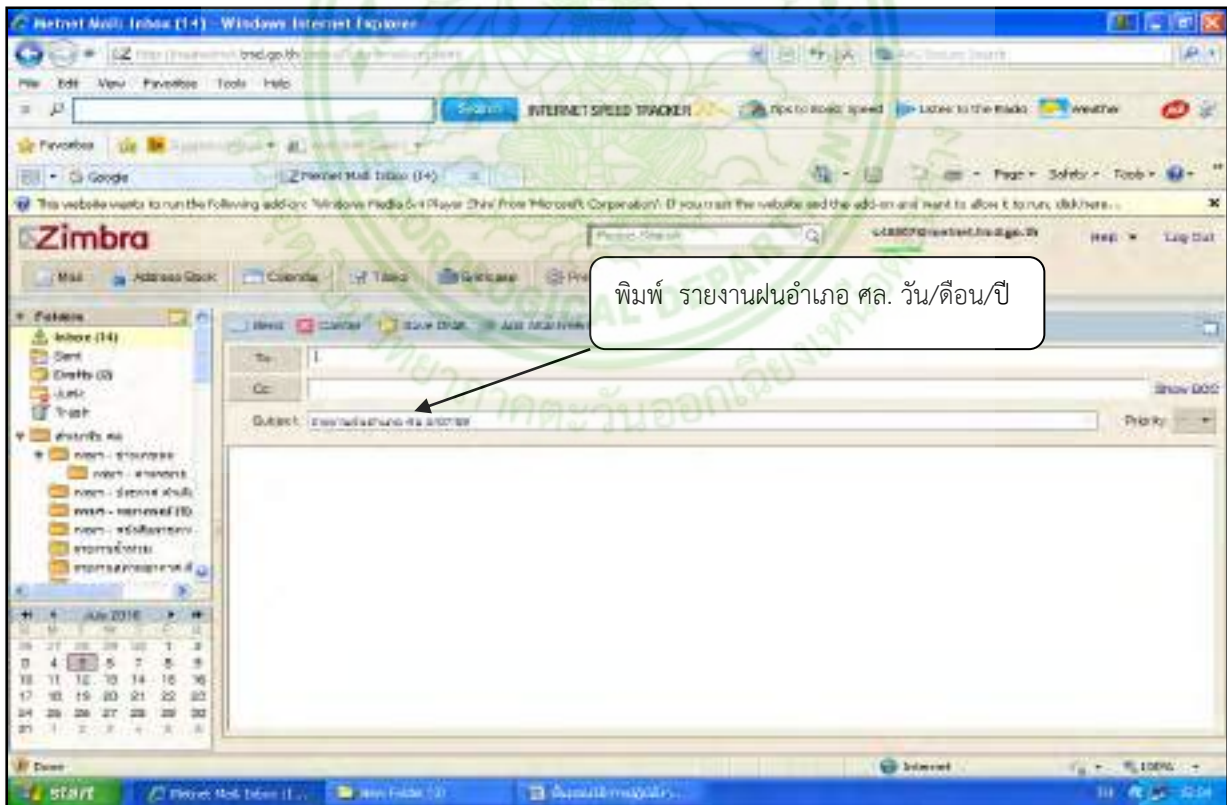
Metnet Mail: Inbox (14) - Windows Internet Explorer

File Edit View Favorites Tools Help

Search INTERNET SPEED TRACKER Tips to boost speed Listen to the Radio Weather

Favorites

Google Metnet Mail: Inbox (14)

Page Safety Tools

This website wants to run the following add-on: 'Windows Media 64 Player Shim' from 'Microsoft Corporation'. If you trust the website and the add-on and want to allow it to run, click here...

Zimbra

Help Log Out

Mail Address Book Calendar Tasks Briefcase

พิมพ์ รายงานฝนอำเภอ ศล. วัน/ดือน/ปี

Folders
Inbox (14)
Sent
Drafts (3)
Junk
Trash

Send Cancel Save Draft

To:
Cc:
Show BCC
Subject:
Priority

July 2010

Done

Internet 100%

start